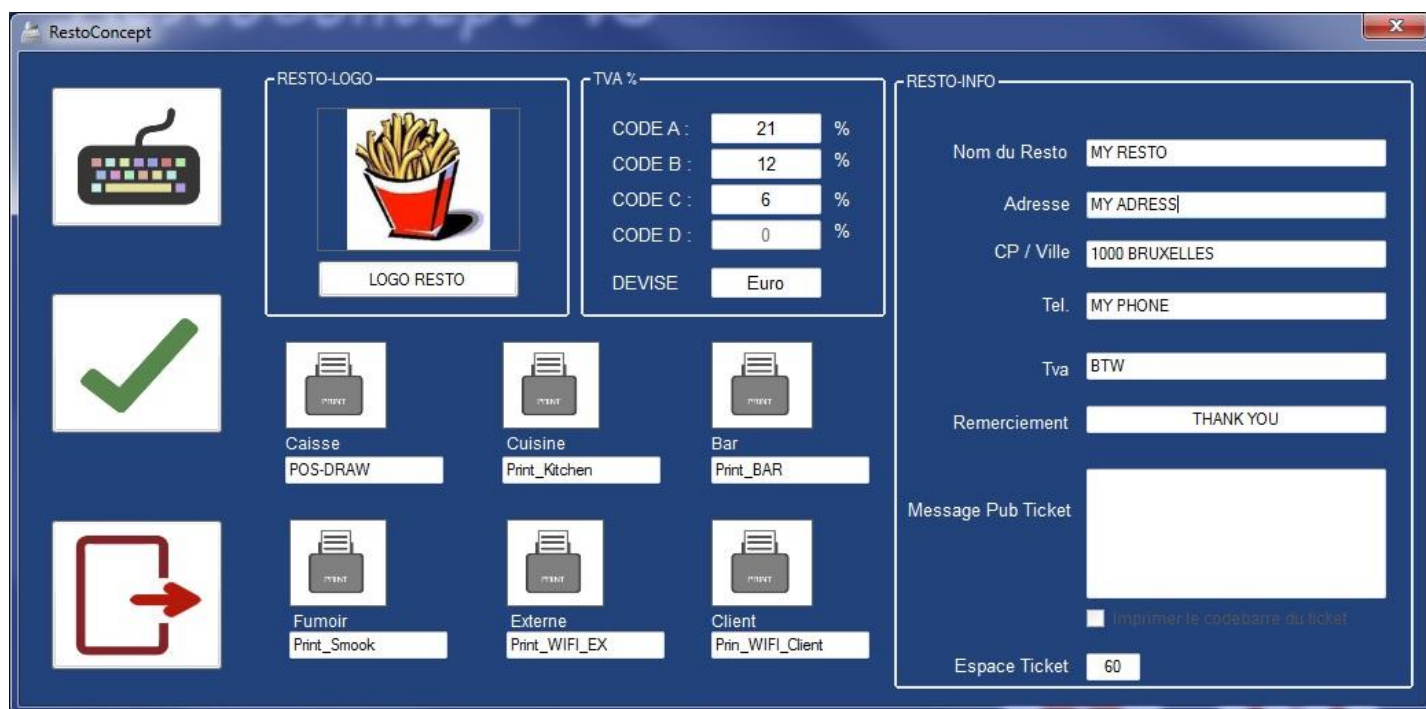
RestoConcept

RESTO-LOGO

LOGO RESTO

TVA %

CODE A : 21 %
CODE B : 12 %
CODE C : 6 %
CODE D : 0 %
DEVISE Euro

RESTO-INFO

Nom du Resto MY RESTO
Adresse MY ADRESS
CP / Ville 1000 BRUXELLES
Tel. MY PHONE
Tva BTW
Remerciement THANK YOU
Message Pub Ticket
Imprimer le codebarre du ticket
Espace Ticket 60

PRINT
Caisse
POS-DRAW

PRINT
Cuisine
Print_Kitchen

PRINT
Bar
Print_BAR

PRINT
Fumoir
Print_Smook

PRINT
Externe
Print_WIFI_EX

PRINT
Client
Prin_WIFI_Client